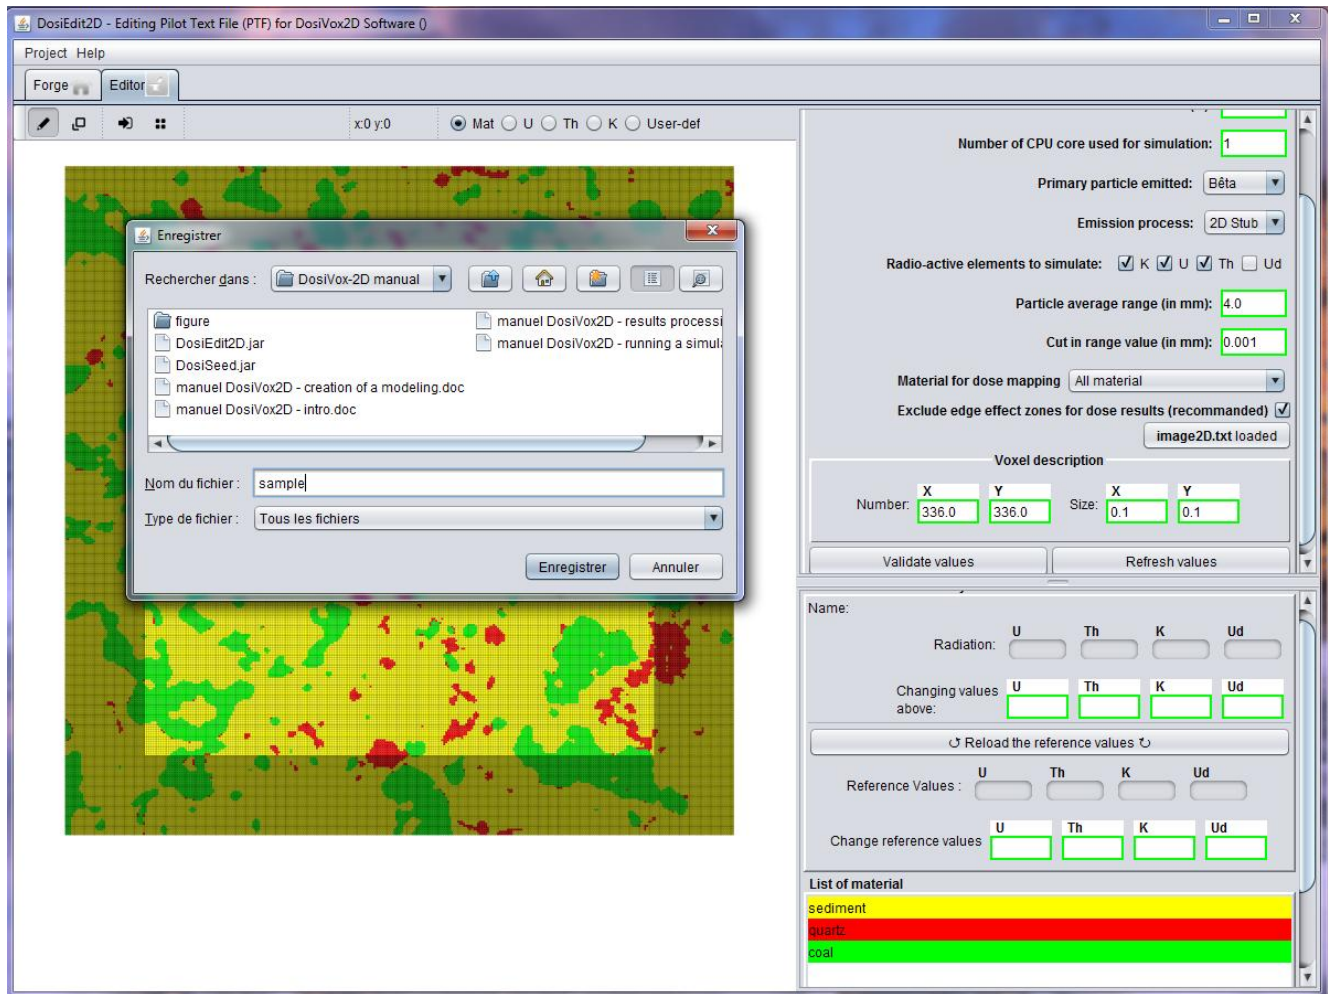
DosiEdit2D - Editing Pilot Text File (PTF) for DosiVox2D Software ()

Project Help

Forge Editor

x:0 y:0

Mat U Th K User-def

Number of CPU core used for simulation: 1

Primary particle emitted: Bêta

Emission process: 2D Stub

Radio-active elements to simulate: K U Th Ud

Particle average range (in mm): 4.0

Cut in range value (in mm): 0.001

Material for dose mapping All material

Exclude edge effect zones for dose results (recommanded)

image2D.txt loaded

Voxel description

Number: X 336.0 Y 336.0 Size: X 0.1 Y 0.1

Validate values Refresh values

Name:

Radiation: U Th K Ud

Changing values above: U Th K Ud

↺ Reload the reference values ↻

Reference Values : U Th K Ud

Change reference values U Th K Ud

List of material

sediment

quartz

coal

Enregistrer

Rechercher dans : DosiVox-2D manual

figure

DosiEdit2D.jar

DosiSeed.jar

manuel DosiVox2D - creation of a modeling.doc

manuel DosiVox2D - intro.doc

manuel DosiVox2D - results processi

manuel DosiVox2D - running a simul

Nom du fichier : sample

Type de fichier : Tous les fichiers

Enregistrer Annuler